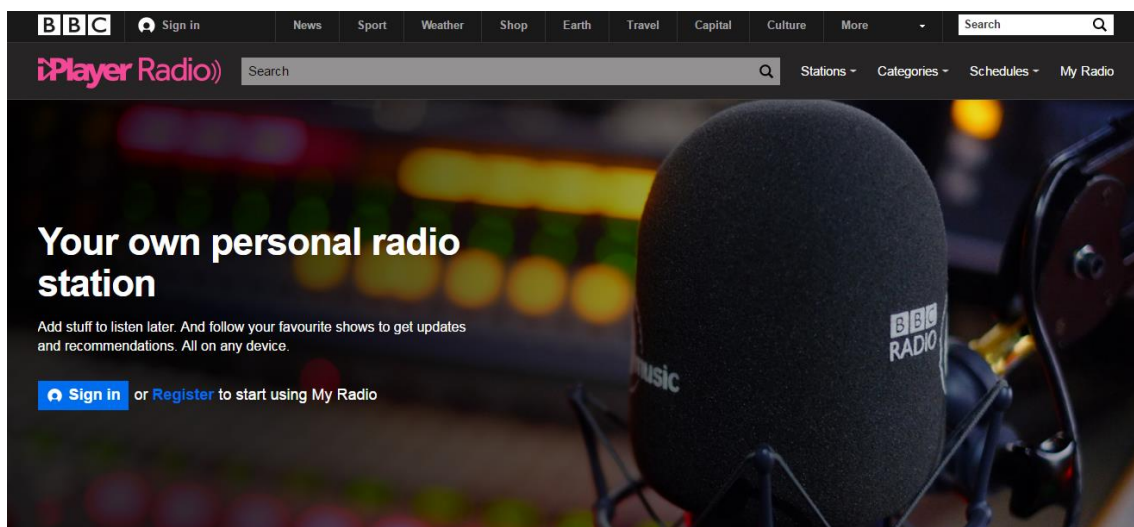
BBC Sign in News Sport Weather Shop Earth Travel Capital Culture More Search

iPlayer Radio Search Stations Categories Schedules My Radio

Your own personal radio station

Add stuff to listen later. And follow your favourite shows to get updates and recommendations. All on any device.

Sign in or Register to start using My Radio

BBC RADIO

music